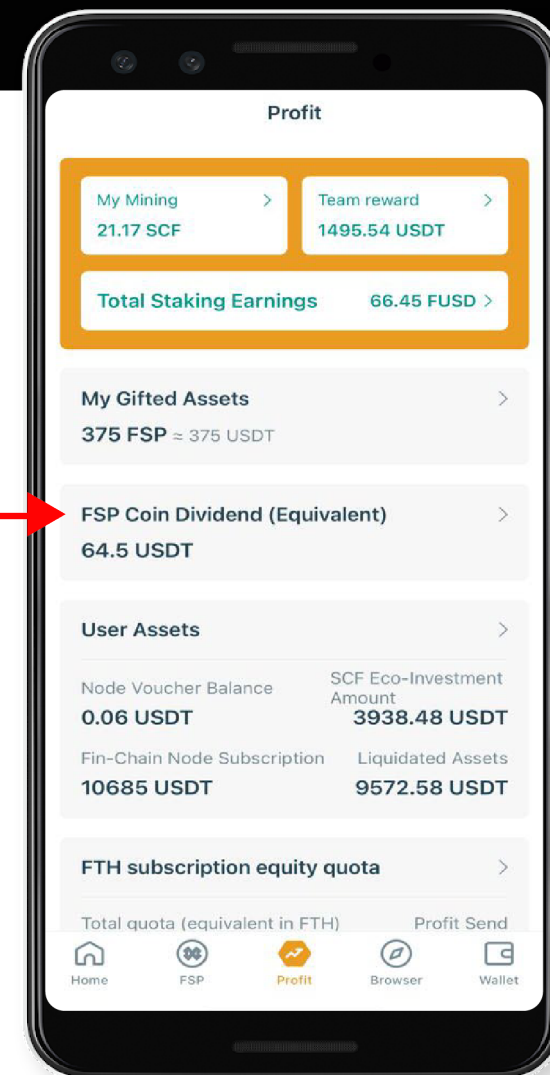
Profit

My Mining
21.17 SCF

Team reward
1495.54 USDT

Total Staking Earnings 66.45 FUSD

My Gifted Assets
375 FSP ≈ 375 USDT

FSP Coin Dividend (Equivalent)
64.5 USDT

User Assets

Node Voucher Balance
0.06 USDT

SCF Eco-Investment Amount
3938.48 USDT

Fin-Chain Node Subscription
10685 USDT

Liquidated Assets
9572.58 USDT

FTH subscription equity quota

Total quota (equivalent in FTH)
Profit Send

Home FSP Profit Browser Wallet